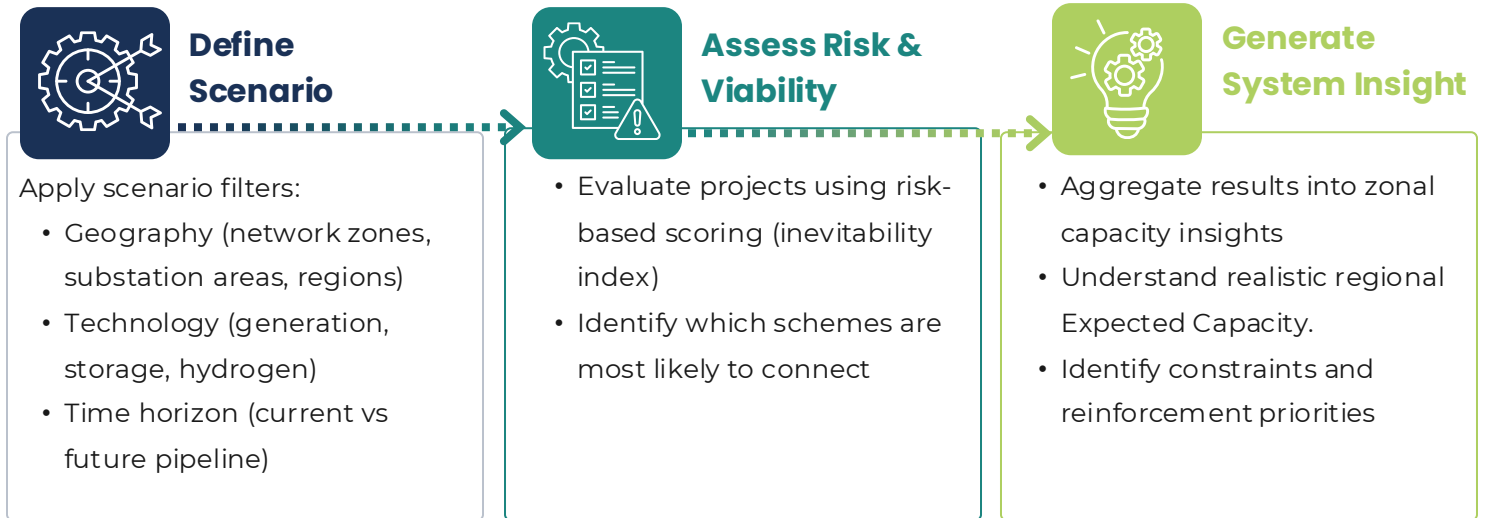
Define Scenario

Apply scenario filters:
- Geography (network zones, substation areas, regions)
- Technology (generation, storage, hydrogen)
- Time horizon (current vs future pipeline)

Assess Risk & Viability

- Evaluate projects using risk-based scoring (inevitability index)
- Identify which schemes are most likely to connect

Generate System Insight

- Aggregate results into zonal capacity insights
- Understand realistic regional Expected Capacity.
- Identify constraints and reinforcement priorities